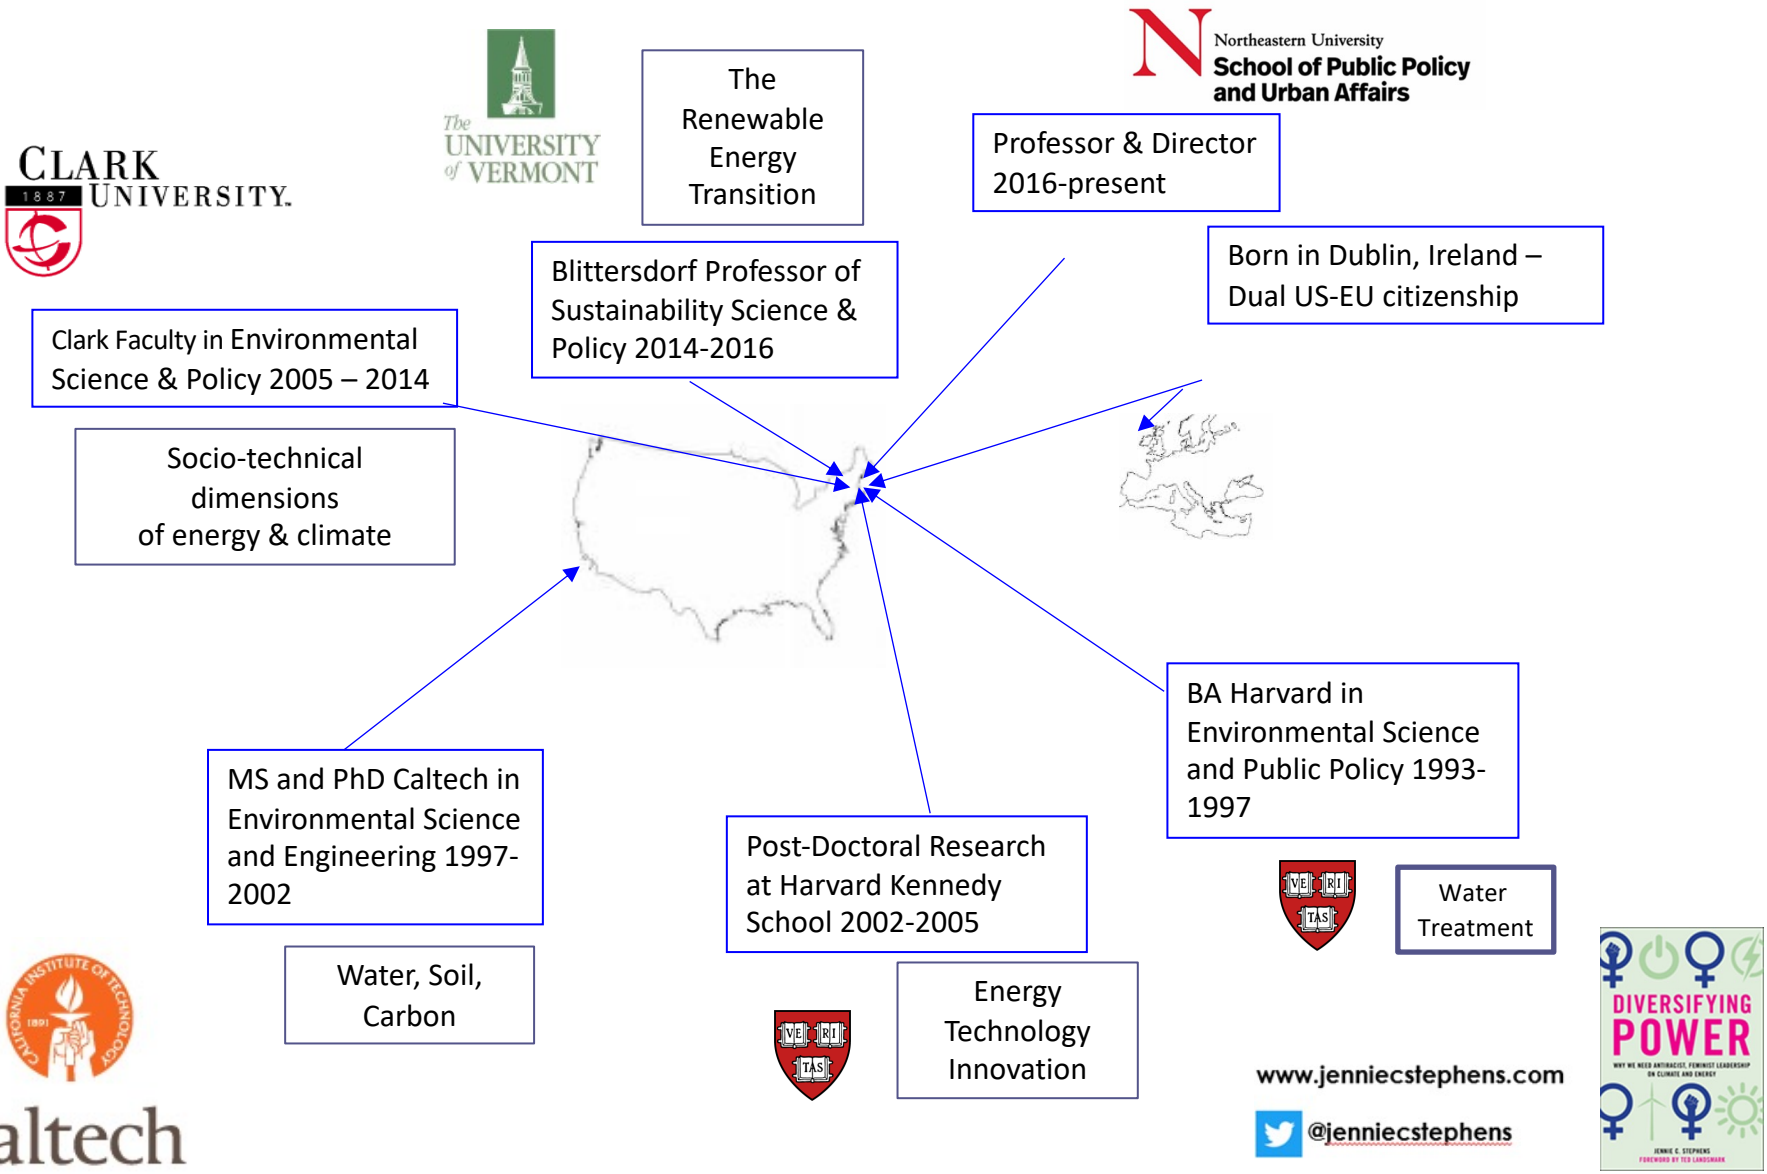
CLARK UNIVERSITY 1887

The UNIVERSITY of VERMONT

The Renewable Energy Transition

Northeastern University School of Public Policy and Urban Affairs

Professor & Director 2016-present

Born in Dublin, Ireland – Dual US-EU citizenship

Blittersdorf Professor of Sustainability Science & Policy 2014-2016

Clark Faculty in Environmental Science & Policy 2005 – 2014

Socio-technical dimensions of energy & climate

MS and PhD Caltech in Environmental Science and Engineering 1997-2002

Water, Soil, Carbon

Post-Doctoral Research at Harvard Kennedy School 2002-2005

Energy Technology Innovation

BA Harvard in Environmental Science and Public Policy 1993-1997

VE RI TAS

Water Treatment

VE RI TAS

CALIFORNIA INSTITUTE OF TECHNOLOGY 1891

altech

www.jenniecstephens.com

@jenniecstephens

DIVERSIFYING POWER

WHY WE NEED ANTIRACIST, FEMINIST LEADERSHIP ON CLIMATE AND ENERGY

JENNIE C. STEPHENS

FOREWORD BY TED LANDSMARK